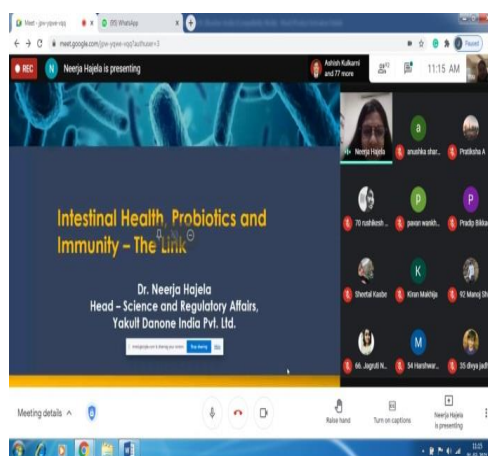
Meet - jpw-ypwe-xqq
(5) WhatsApp
meet.google.com/jpw-ypwe-xqq?authuser=0
Paused
REC
N
Neerja Hajela is presenting
Ashish Kulkarni and 77 more
11:15 AM

Intestinal Health, Probiotics and Immunity – The Link

Dr. Neerja Hajela
Head – Science and Regulatory Affairs,
Yakult Danone India Pvt. Ltd.

meet.google.com is sharing your screen. Stop sharing Hide

Neerja Hajela
a
anushka shar...
Pratiksha A
70 rushikesh...
P
pavan wankh...
P
Pradip Bikka
Sheetal Kasbe
K
Kiran Makhija
92 Manoj Sh
66_Jagruti N...
M
54 Harshwar...
35 divya jad

Meeting details
Raise hand
Turn on captions
Neerja Hajela is presenting